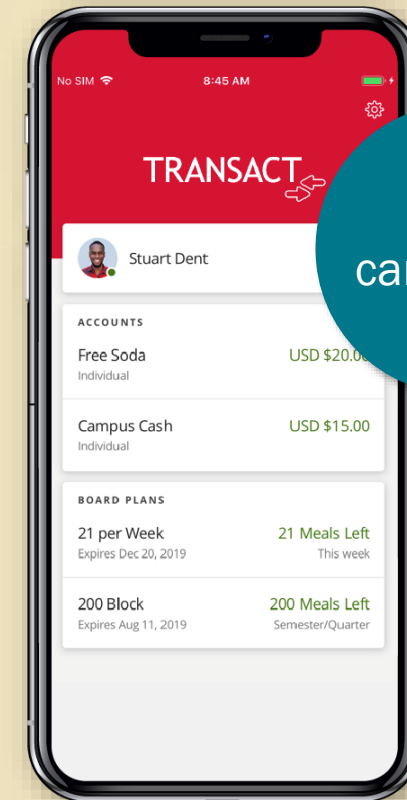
No SIM
8:45 AM

TRANSACT

Stuart Dent

car

ACCOUNTS

Free Soda
Individual
USD $20.0

Campus Cash
Individual
USD $15.00

BOARD PLANS

21 per Week
Expires Dec 20, 2019
21 Meals Left
This week

200 Block
Expires Aug 11, 2019
200 Meals Left
Semester/Quarter